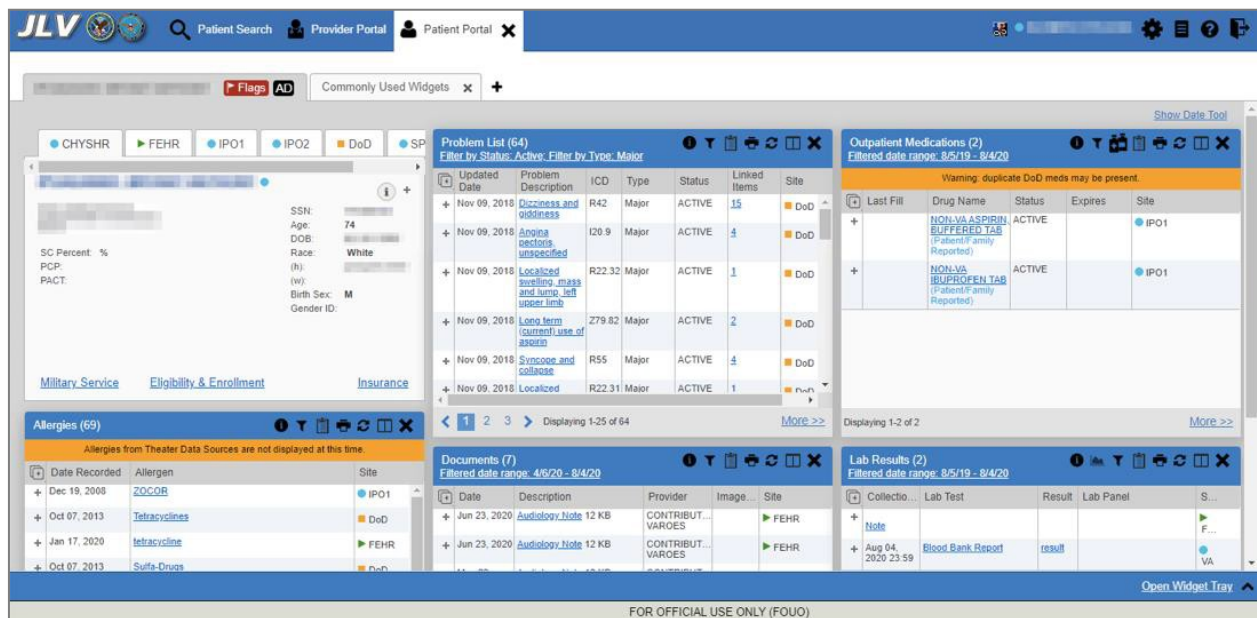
JLV Patient Search Provider Portal Patient Portal ✕

Flags AD Commonly Used Widgets ✕ +

Show Date Tool

CHYSHR FEHR IPO1 IPO2 DoD SP

SSN:
Age: 74
DOB:
Race: White
(h):
(w):
Birth Sex: M
Gender ID:

SC Percent: %
PCP:
PACT:

Military Service Eligibility & Enrollment Insurance

Problem List (64)
Filter by Status: Active; Filter by Type: Major

| | Updated Date | Problem Description | ICD | Type | Status | Linked Items | Site |
|---|---|---|---|---|---|---|---|
| + | Nov 09, 2018 | Dizziness and giddiness | R42 | Major | ACTIVE | 15 | DoD |
| + | Nov 09, 2018 | Angina pectoris, unspecified | I20.9 | Major | ACTIVE | 4 | DoD |
| + | Nov 09, 2018 | Localized swelling, mass and lump, left upper limb | R22.32 | Major | ACTIVE | 1 | DoD |
| + | Nov 09, 2018 | Long term (current) use of aspirin | Z79.82 | Major | ACTIVE | 2 | DoD |
| + | Nov 09, 2018 | Syncope and collapse | R55 | Major | ACTIVE | 4 | DoD |
| + | Nov 09, 2018 | Localized | R22.31 | Major | ACTIVE | 1 | DoD |

1 2 3 > Displaying 1-25 of 64 More >>

Outpatient Medications (2)
Filtered date range: 8/5/19 - 8/4/20

Warning: duplicate DoD meds may be present.

| | Last Fill | Drug Name | Status | Expires | Site |
|---|---|---|---|---|---|
| + | | NON-VA ASPIRIN BUFFERED TAB (Patient/Family Reported) | ACTIVE | | IPO1 |
| + | | NON-VA IBUPROFEN TAB (Patient/Family Reported) | ACTIVE | | IPO1 |

Displaying 1-2 of 2 More >>

Allergies (69)

Allergies from Theater Data Sources are not displayed at this time.

| | Date Recorded | Allergen | Site |
|---|---|---|---|
| + | Dec 19, 2008 | ZOCOR | IPO1 |
| + | Oct 07, 2013 | Tetracyclines | DoD |
| + | Jan 17, 2020 | tetracycline | FEHR |
| + | Oct 07, 2013 | Sulfa-Drugs | DoD |

Documents (7)
Filtered date range: 4/6/20 - 8/4/20

| | Date | Description | Provider | Image... | Site |
|---|---|---|---|---|---|
| + | Jun 23, 2020 | Audiology Note 12 KB | CONTRIBUT... VAROES | | FEHR |
| + | Jun 23, 2020 | Audiology Note 12 KB | CONTRIBUT... VAROES | | FEHR |

Lab Results (2)
Filtered date range: 8/5/19 - 8/4/20

| | Collectio... | Lab Test | Result | Lab Panel | S... |
|---|---|---|---|---|---|
| + | Note | | | | F... |
| + | Aug 04, 2020 23:59 | Blood Bank Report | result | | VA |

Open Widget Tray

FOR OFFICIAL USE ONLY (FOUO)